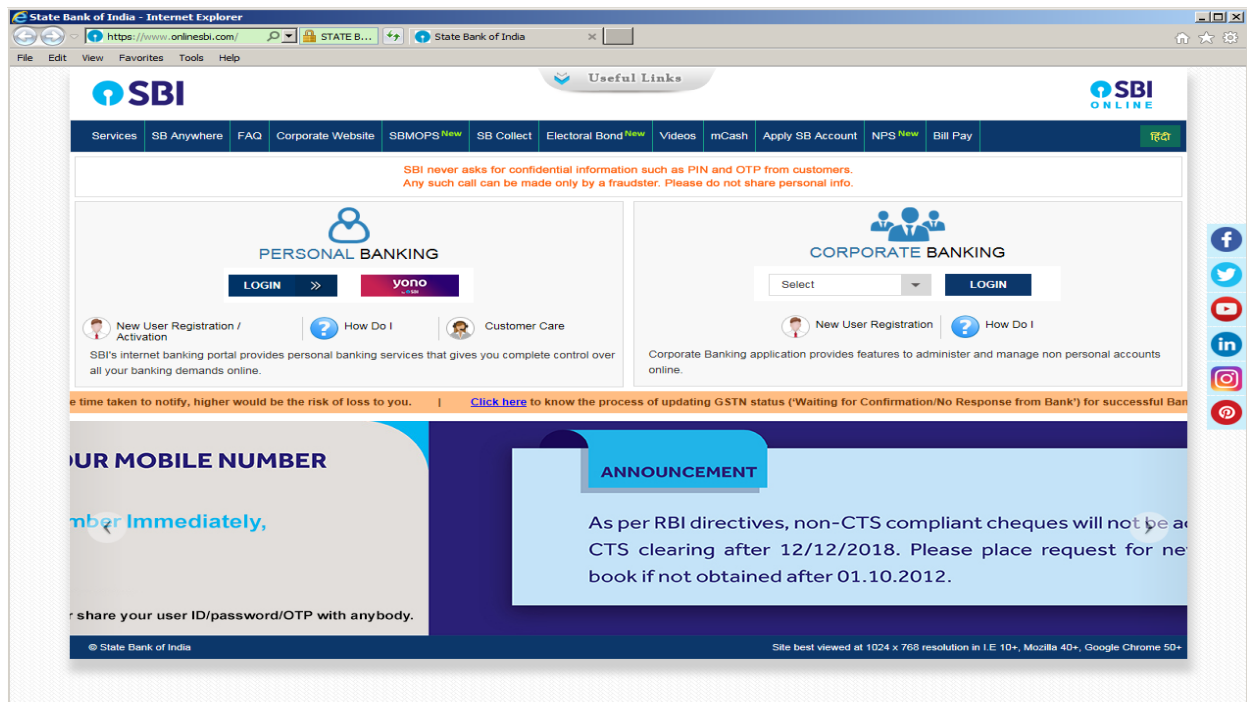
State Bank of India - Internet Explorer

https://www.onlinesbi.com/

STATE B...

State Bank of India

File Edit View Favorites Tools Help

Useful Links

SBI

SBI ONLINE

Services | SB Anywhere | FAQ | Corporate Website | SBMOPS New | SB Collect | Electoral Bond New | Videos | mCash | Apply SB Account | NPS New | Bill Pay | हिंदी

SBI never asks for confidential information such as PIN and OTP from customers.
Any such call can be made only by a fraudster. Please do not share personal info.

PERSONAL BANKING

LOGIN

yono by SBI

New User Registration / Activation

How Do I

Customer Care

SBI's internet banking portal provides personal banking services that gives you complete control over all your banking demands online.

CORPORATE BANKING

Select

LOGIN

New User Registration

How Do I

Corporate Banking application provides features to administer and manage non personal accounts online.

e time taken to notify, higher would be the risk of loss to you. | Click here to know the process of updating GSTN status ('Waiting for Confirmation/No Response from Bank') for successful Ban

JUR MOBILE NUMBER

mber Immediately,

r share your user ID/password/OTP with anybody.

ANNOUNCEMENT

As per RBI directives, non-CTS compliant cheques will not be ac CTS clearing after 12/12/2018. Please place request for ne book if not obtained after 01.10.2012.

© State Bank of India

Site best viewed at 1024 x 768 resolution in I.E 10+, Mozilla 40+, Google Chrome 50+